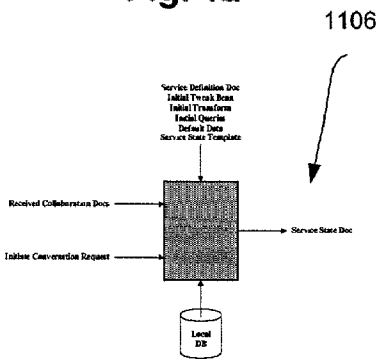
1106

Service Definition Doc
Initial Tweak Bean
Initial Transform
Initial Queries
Default Data
Service State Template

Received Collaboration Docs

Initiate Conversation Request

Service State Doc

Local DB